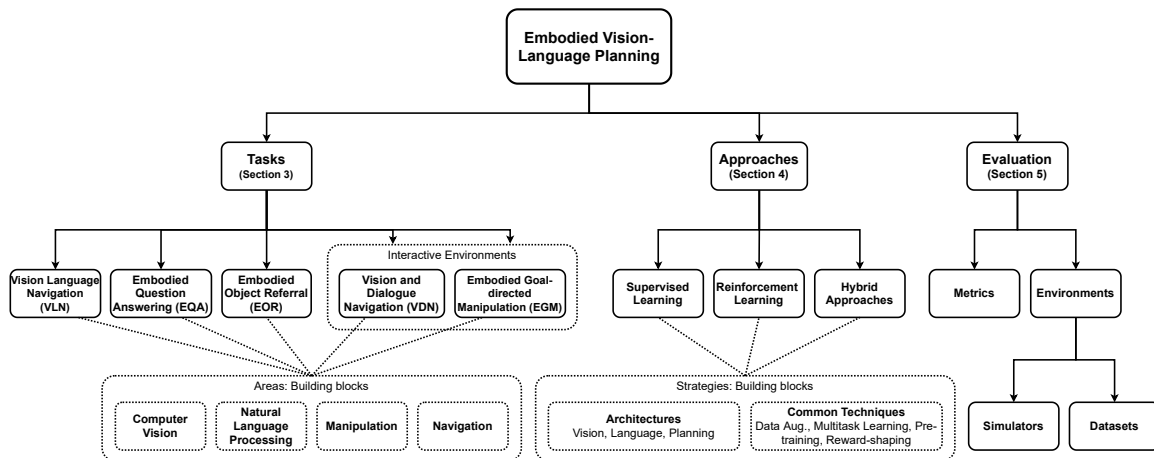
Embodied Vision-Language Planning

Tasks (Section 3)

Approaches (Section 4)

Evaluation (Section 5)

Vision Language Navigation (VLN)

Embodied Question Answering (EQA)

Embodied Object Referral (EOR)

Interactive Environments

Vision and Dialogue Navigation (VDN)

Embodied Goal-directed Manipulation (EGM)

Supervised Learning

Reinforcement Learning

Hybrid Approaches

Metrics

Environments

Simulators

Datasets

Areas: Building blocks

Computer Vision

Natural Language Processing

Manipulation

Navigation

Strategies: Building blocks

Architectures
Vision, Language, Planning

Common Techniques
Data Aug., Multitask Learning, Pre-training, Reward-shaping